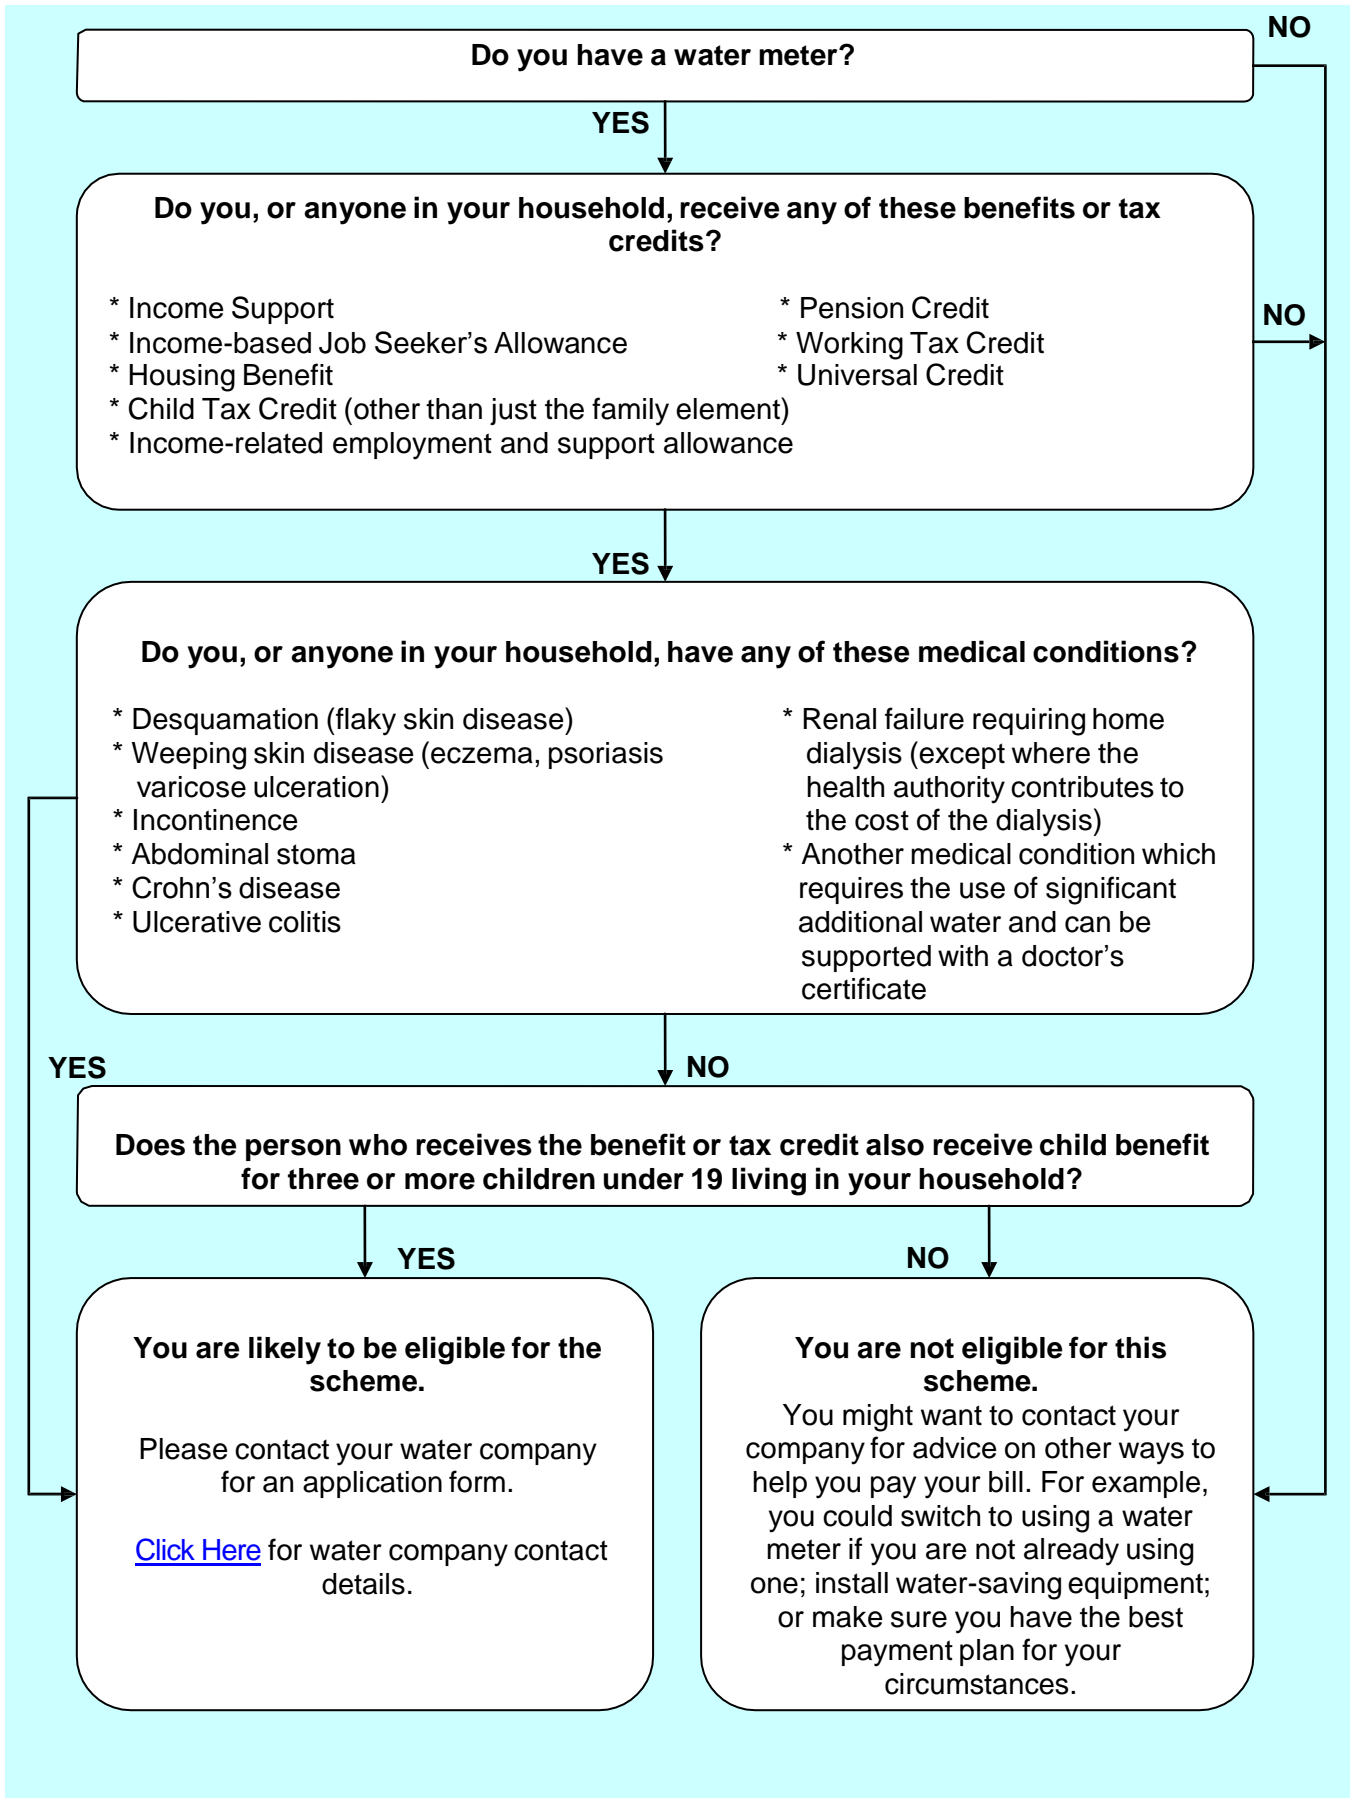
NO

Do you have a water meter?

YES

Do you, or anyone in your household, receive any of these benefits or tax credits?

* Income Support
* Income-based Job Seeker's Allowance
* Housing Benefit
* Child Tax Credit (other than just the family element)
* Income-related employment and support allowance

* Pension Credit
* Working Tax Credit
* Universal Credit

NO

YES

Do you, or anyone in your household, have any of these medical conditions?

* Desquamation (flaky skin disease)
* Weeping skin disease (eczema, psoriasis varicose ulceration)
* Incontinence
* Abdominal stoma
* Crohn's disease
* Ulcerative colitis

* Renal failure requiring home dialysis (except where the health authority contributes to the cost of the dialysis)
* Another medical condition which requires the use of significant additional water and can be supported with a doctor's certificate

YES

NO

Does the person who receives the benefit or tax credit also receive child benefit for three or more children under 19 living in your household?

YES

NO

You are likely to be eligible for the scheme.

Please contact your water company for an application form.

Click Here for water company contact details.

You are not eligible for this scheme.
You might want to contact your company for advice on other ways to help you pay your bill. For example, you could switch to using a water meter if you are not already using one; install water-saving equipment; or make sure you have the best payment plan for your circumstances.